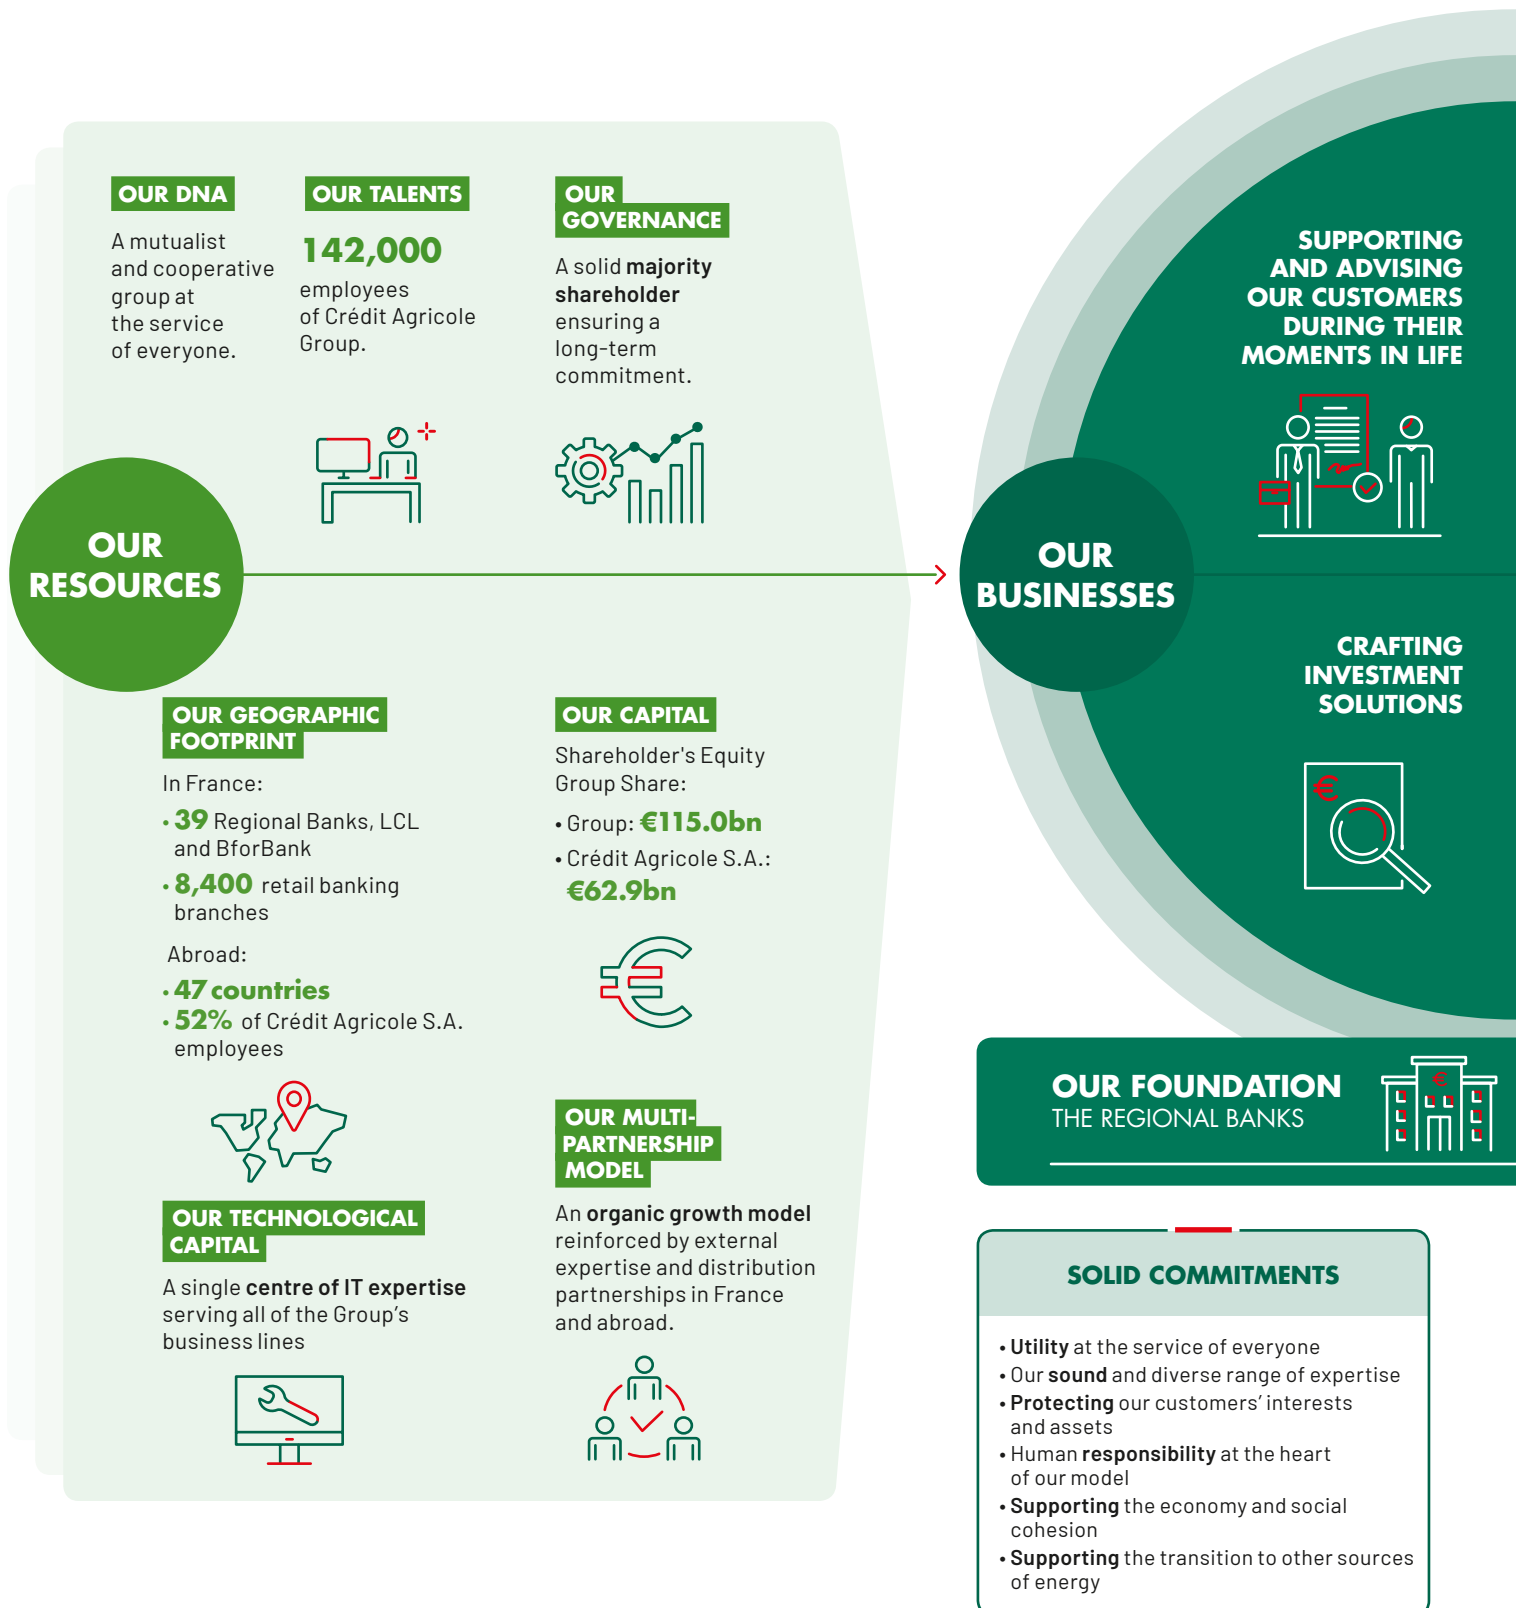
OUR DNA

A mutualist and cooperative group at the service of everyone.

OUR TALENTS

142,000

employees of Crédit Agricole Group.

OUR GOVERNANCE

A solid majority shareholder ensuring a long-term commitment.

OUR RESOURCES

OUR GEOGRAPHIC FOOTPRINT

In France:

• 39 Regional Banks, LCL and BforBank

• 8,400 retail banking branches

Abroad:

• 47 countries

• 52% of Crédit Agricole S.A. employees

OUR CAPITAL

Shareholder's Equity Group Share:

• Group: €115.0bn

• Crédit Agricole S.A.: €62.9bn

OUR TECHNOLOGICAL CAPITAL

A single centre of IT expertise serving all of the Group's business lines

OUR MULTI-PARTNERSHIP MODEL

An organic growth model reinforced by external expertise and distribution partnerships in France and abroad.

SUPPORTING AND ADVISING OUR CUSTOMERS DURING THEIR MOMENTS IN LIFE

OUR BUSINESSES

CRAFTING INVESTMENT SOLUTIONS

€

OUR FOUNDATION
THE REGIONAL BANKS

SOLID COMMITMENTS

• Utility at the service of everyone
• Our sound and diverse range of expertise
• Protecting our customers' interests and assets
• Human responsibility at the heart of our model
• Supporting the economy and social cohesion
• Supporting the transition to other sources of energy